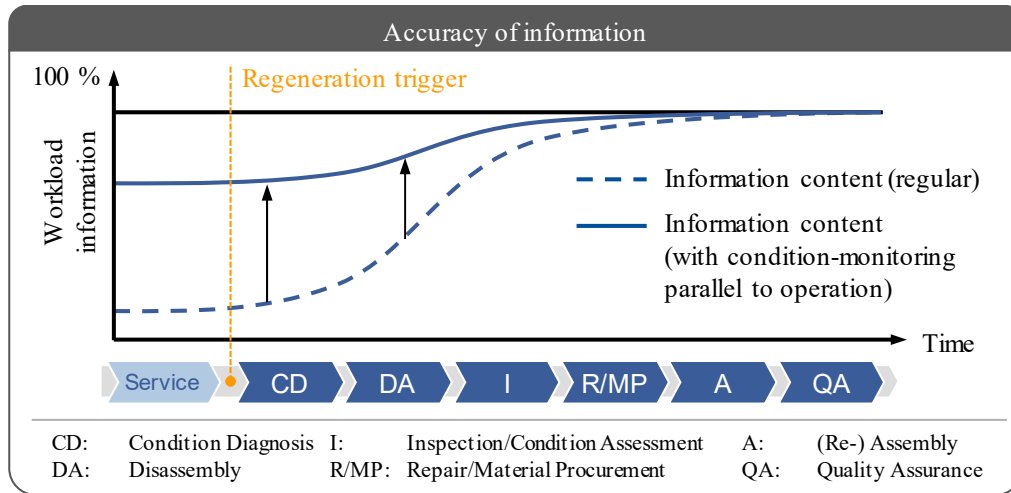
Accuracy of information

100 %

Regeneration trigger

Workload information

Information content (regular)

Information content (with condition-monitoring parallel to operation)

Time

Service

CD

DA

I

R/MP

A

QA

CD: Condition Diagnosis
DA: Disassembly
I: Inspection/Condition Assessment
R/MP: Repair/Material Procurement
A: (Re-) Assembly
QA: Quality Assurance